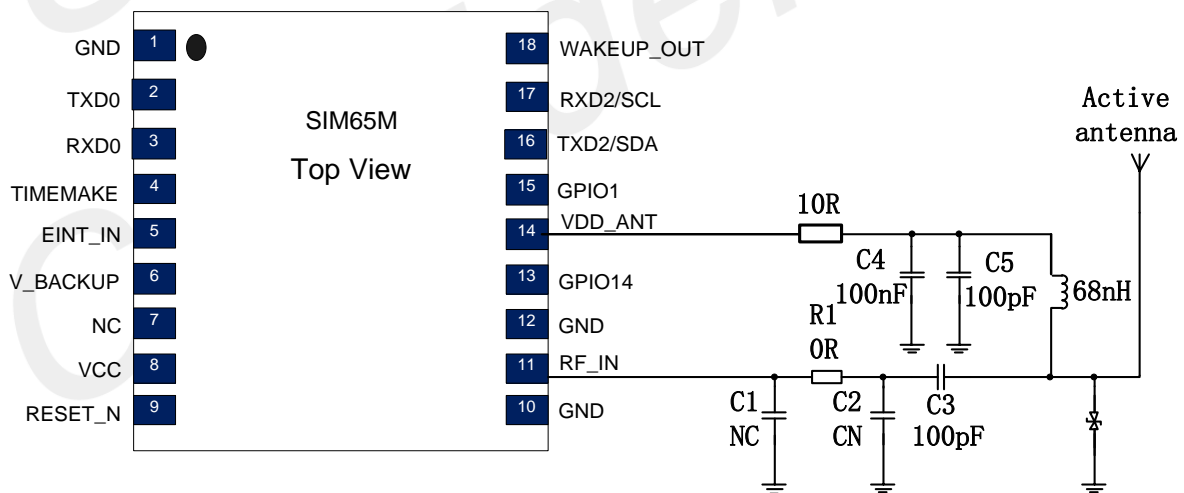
GND 1
TXD0 2
RXD0 3
TIMEMAKE 4
EINT_IN 5
V_BACKUP 6
NC 7
VCC 8
RESET_N 9

SIM65M
Top View

18 WAKEUP_OUT
17 RXD2/SCL
16 TXD2/SDA
15 GPIO1
14 VDD_ANT
13 GPIO14
12 GND
11 RF_IN
10 GND

Active antenna

10R
C4 100nF
C5 100pF
68nH
R1 0R
C1 NC
C2 CN
C3 100pF